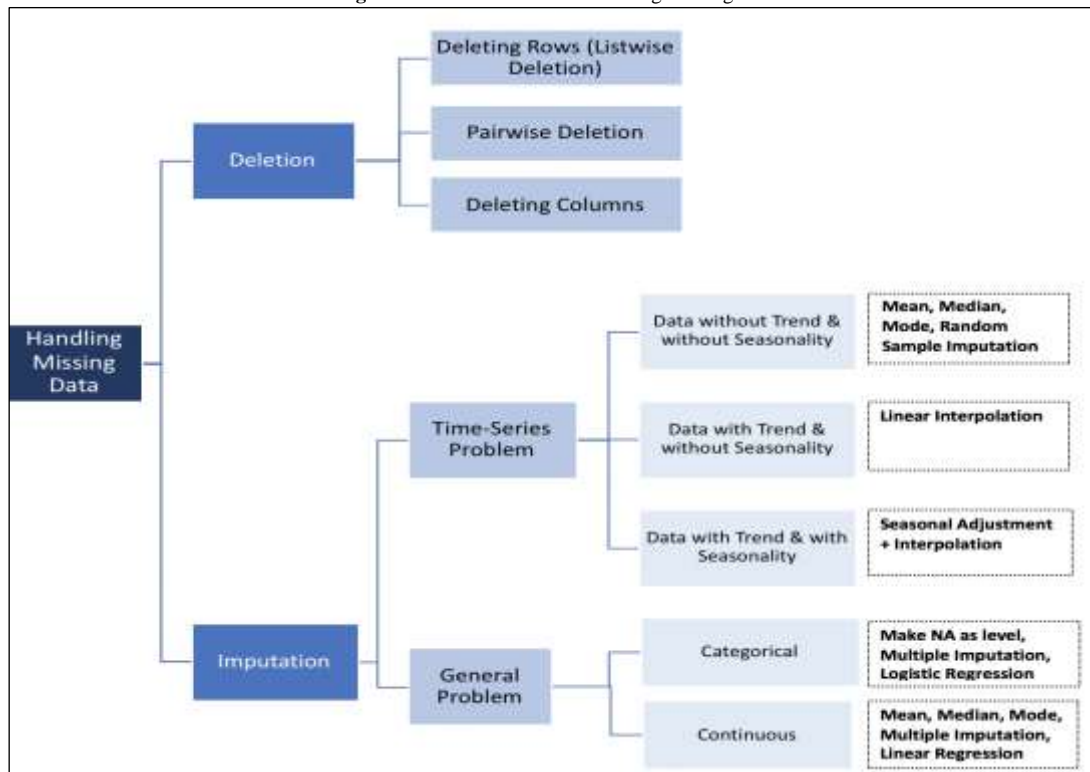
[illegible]

Handling Missing Data

Deletion

Deleting Rows (Listwise Deletion)

Pairwise Deletion

Deleting Columns

Imputation

Time-Series Problem

Data without Trend & without Seasonality

Mean, Median, Mode, Random Sample Imputation

Data with Trend & without Seasonality

Linear Interpolation

Data with Trend & with Seasonality

Seasonal Adjustment + Interpolation

General Problem

Categorical

Make NA as level, Multiple Imputation, Logistic Regression

Continuous

Mean, Median, Mode, Multiple Imputation, Linear Regression